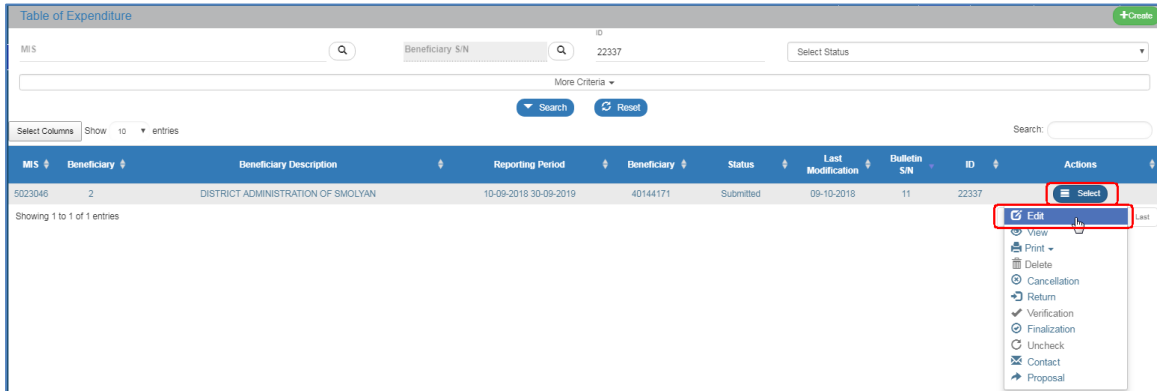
Table of Expenditure

+Create

MIS

Beneficiary S/N

ID
22337

Select Status

More Criteria

Search   Reset

Select Columns  Show 10 entries

Search:

| MIS | Beneficiary | Beneficiary Description | Reporting Period | Beneficiary | Status | Last Modification | Bulletin S/N | ID | Actions |
|---|---|---|---|---|---|---|---|---|---|
| 5023046 | 2 | DISTRICT ADMINISTRATION OF SMOLYAN | 10-09-2018 30-09-2019 | 40144171 | Submitted | 09-10-2018 | 11 | 22337 | Select |

Showing 1 to 1 of 1 entries

Last

Edit
View
Print
Delete
Cancellation
Return
Verification
Finalization
Uncheck
Contact
Proposal